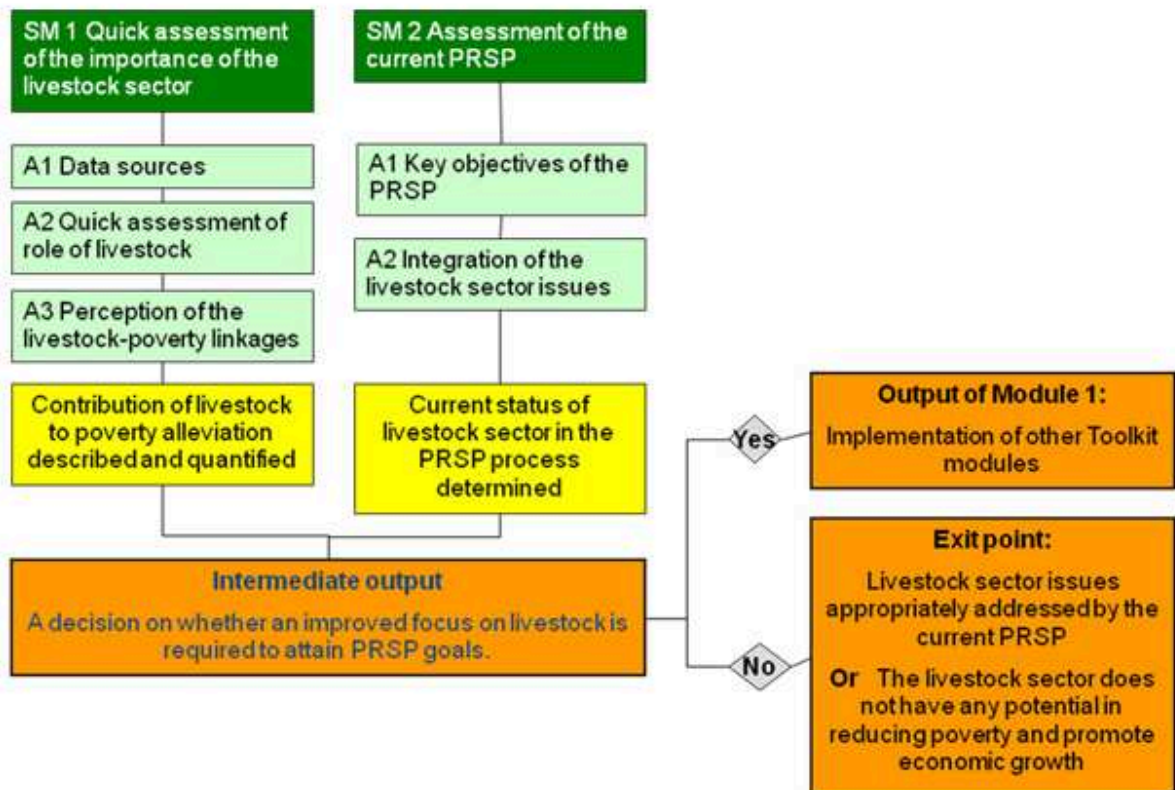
SM 1 Quick assessment of the importance of the livestock sector

A1 Data sources

A2 Quick assessment of role of livestock

A3 Perception of the livestock-poverty linkages

Contribution of livestock to poverty alleviation described and quantified

SM 2 Assessment of the current PRSP

A1 Key objectives of the PRSP

A2 Integration of the livestock sector issues

Current status of livestock sector in the PRSP process determined

Intermediate output

A decision on whether an improved focus on livestock is required to attain PRSP goals.

Yes

Output of Module 1:

Implementation of other Toolkit modules

No

Exit point:

Livestock sector issues appropriately addressed by the current PRSP

Or The livestock sector does not have any potential in reducing poverty and promote economic growth